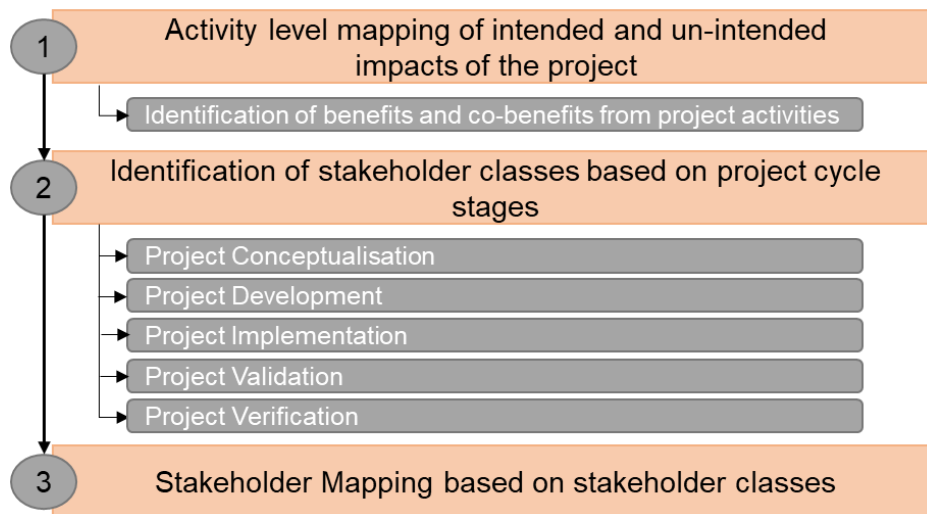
1 Activity level mapping of intended and un-intended impacts of the project

Identification of benefits and co-benefits from project activities

2 Identification of stakeholder classes based on project cycle stages

Project Conceptualisation

Project Development

Project Implementation

Project Validation

Project Verification

3 Stakeholder Mapping based on stakeholder classes